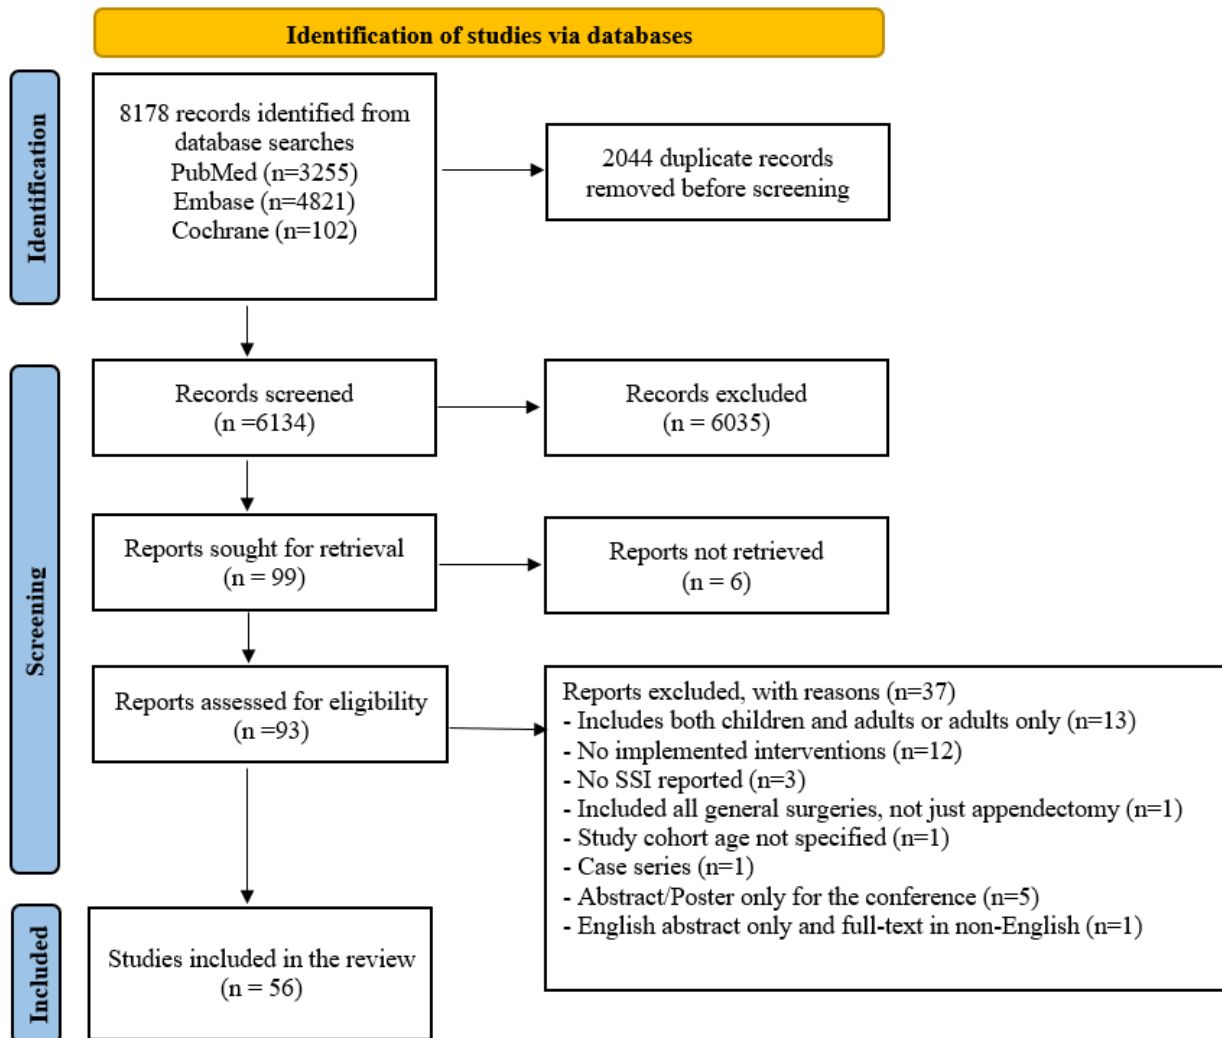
Identification of studies via databases

Identification

8178 records identified from database searches
PubMed (n=3255)
Embase (n=4821)
Cochrane (n=102)

2044 duplicate records removed before screening

Screening

Records screened
(n =6134)

Records excluded
(n = 6035)

Reports sought for retrieval
(n = 99)

Reports not retrieved
(n = 6)

Reports assessed for eligibility
(n =93)

Reports excluded, with reasons (n=37)
- Includes both children and adults or adults only (n=13)
- No implemented interventions (n=12)
- No SSI reported (n=3)
- Included all general surgeries, not just appendectomy (n=1)
- Study cohort age not specified (n=1)
- Case series (n=1)
- Abstract/Poster only for the conference (n=5)
- English abstract only and full-text in non-English (n=1)

Included

Studies included in the review
(n = 56)